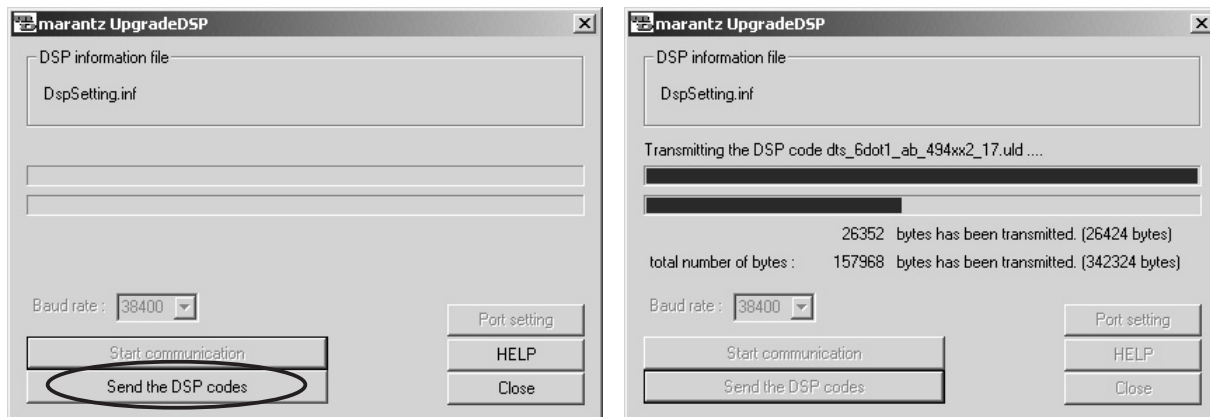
marantz UpgradeDSP

DSP information file

DspSetting.inf

Baud rate : 38400

Port setting

Start communication

HELP

Send the DSP codes

Close

marantz UpgradeDSP

DSP information file

DspSetting.inf

Transmitting the DSP code dts_6dot1_ab_494xx2_17.uld ....

26352 bytes has been transmitted. (26424 bytes)

total number of bytes : 157968 bytes has been transmitted. (342324 bytes)

Baud rate : 38400

Port setting

Start communication

HELP

Send the DSP codes

Close